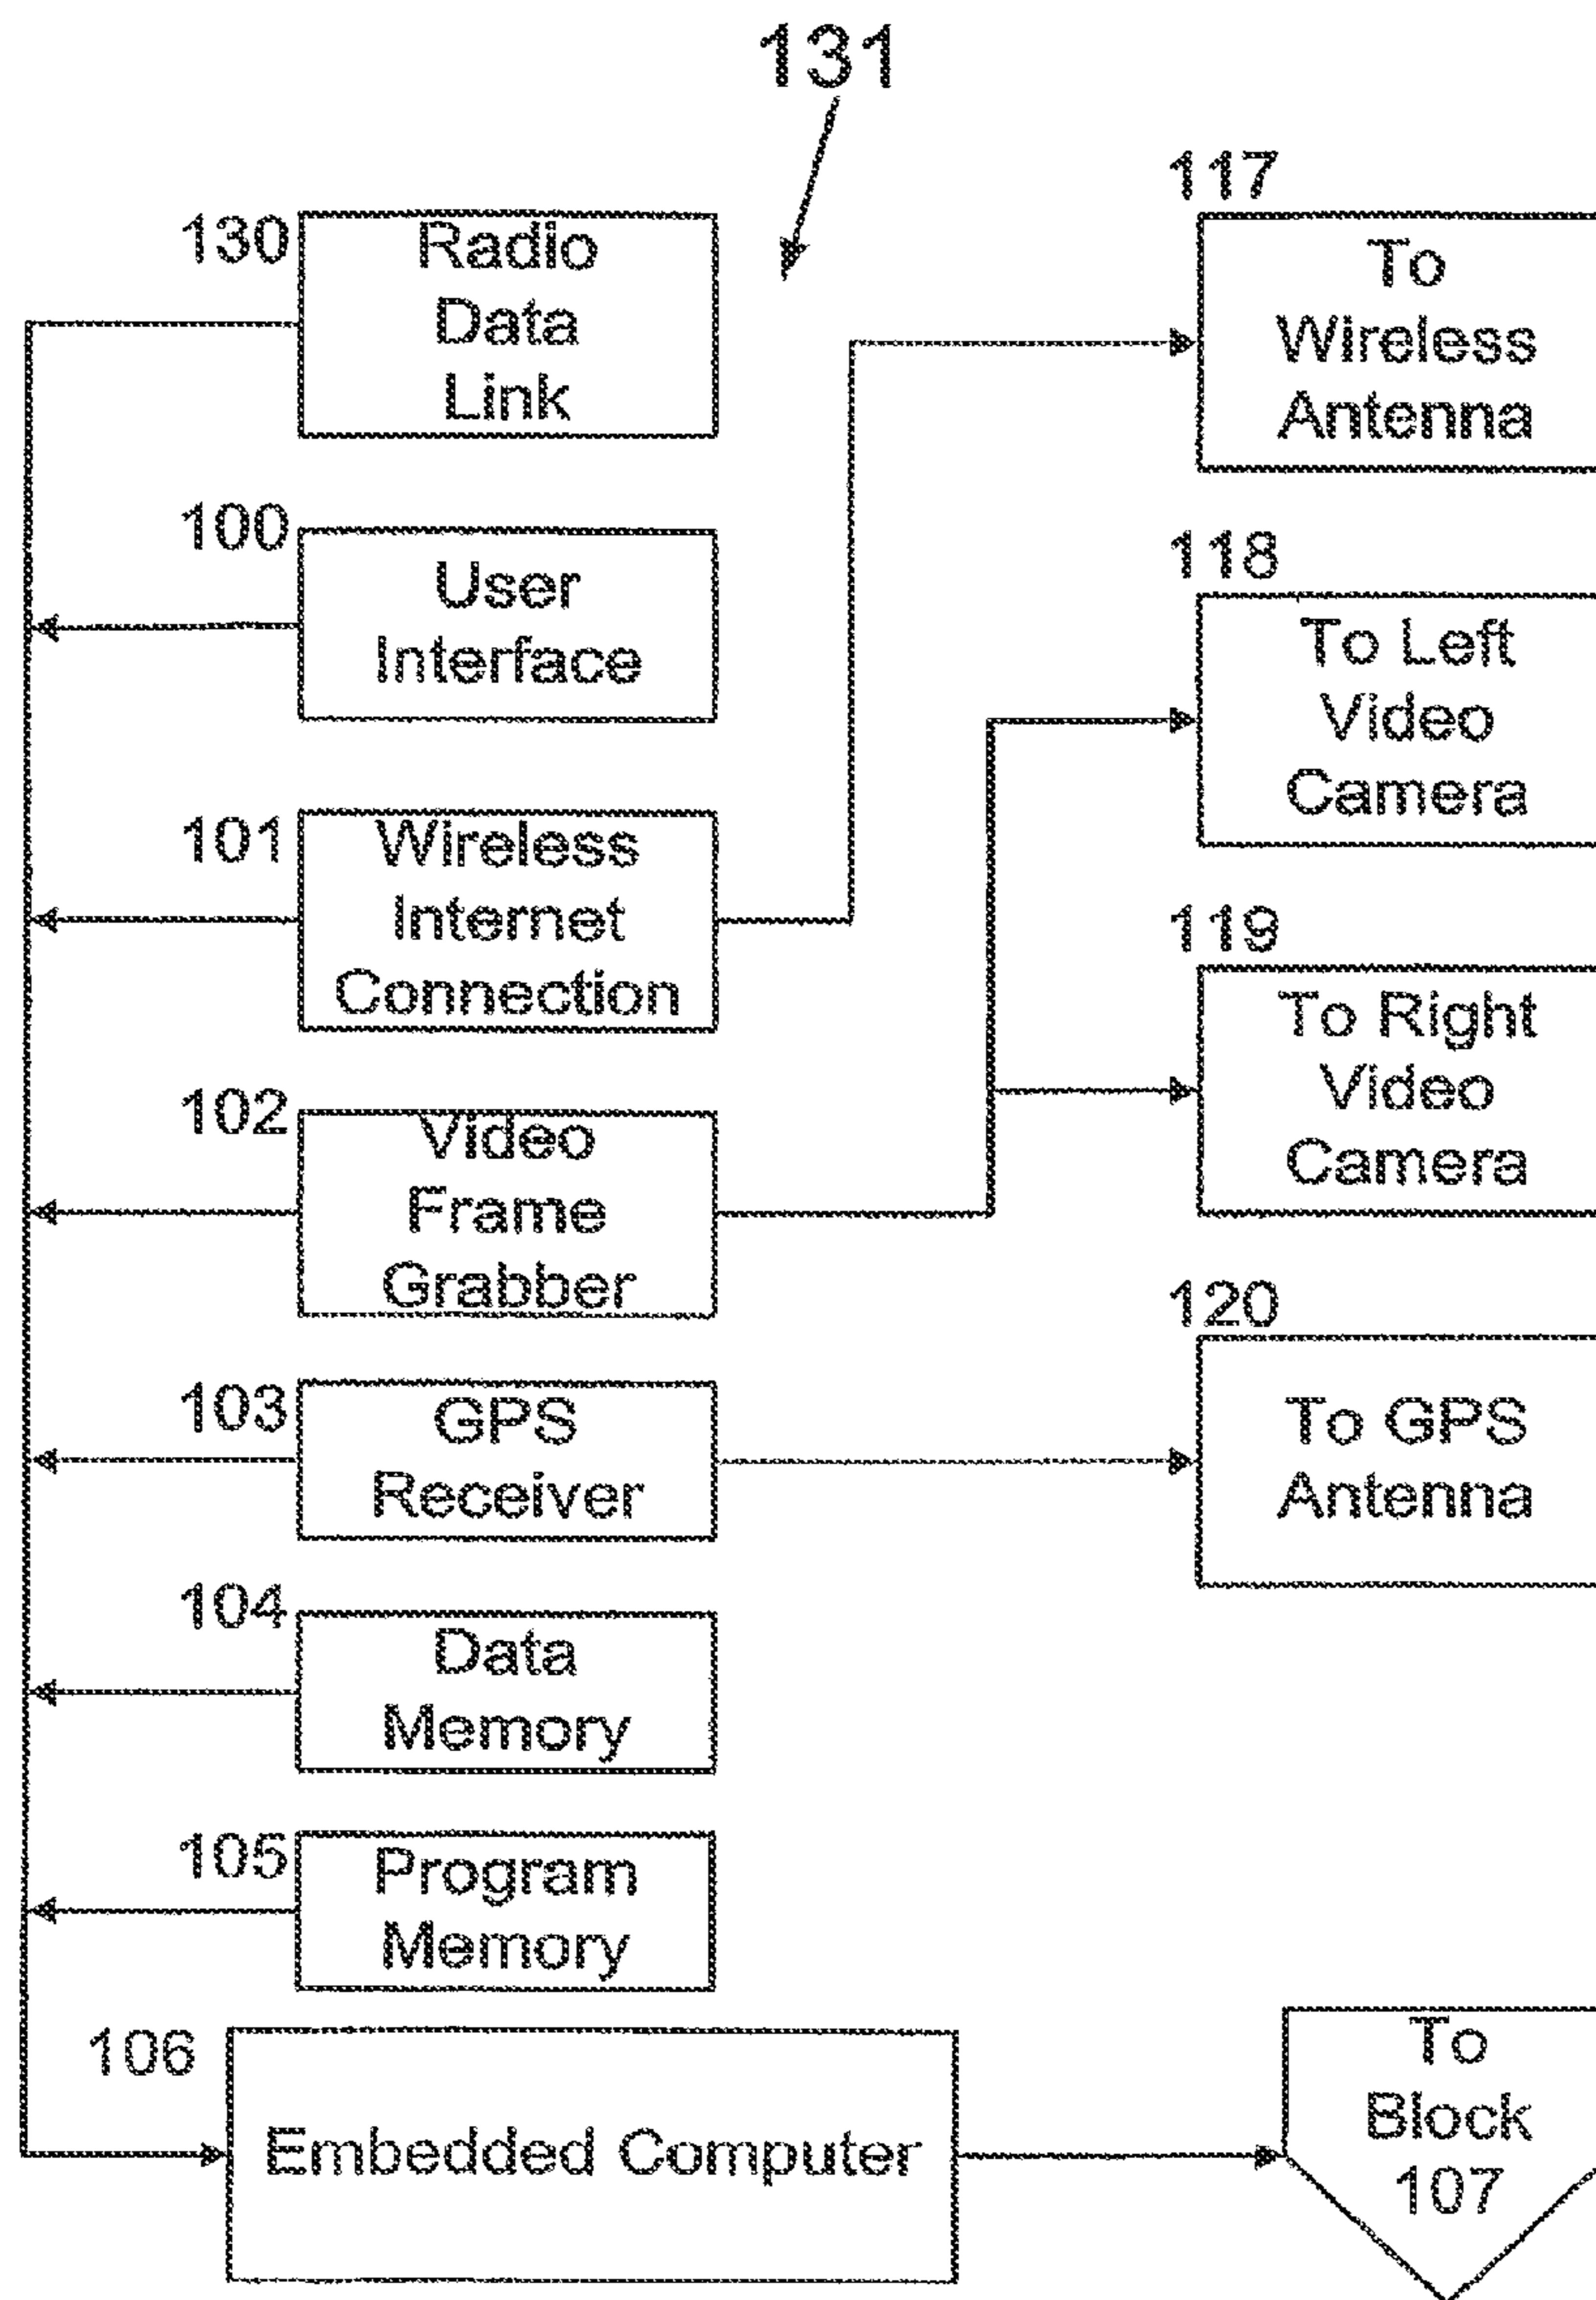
131

130 Radio Data Link

100 User Interface

101 Wireless Internet Connection

102 Video Frame Grabber

103 GPS Receiver

104 Data Memory

105 Program Memory

106 Embedded Computer

117 To Wireless Antenna

118 To Left Video Camera

119 To Right Video Camera

120 To GPS Antenna

To Block 107